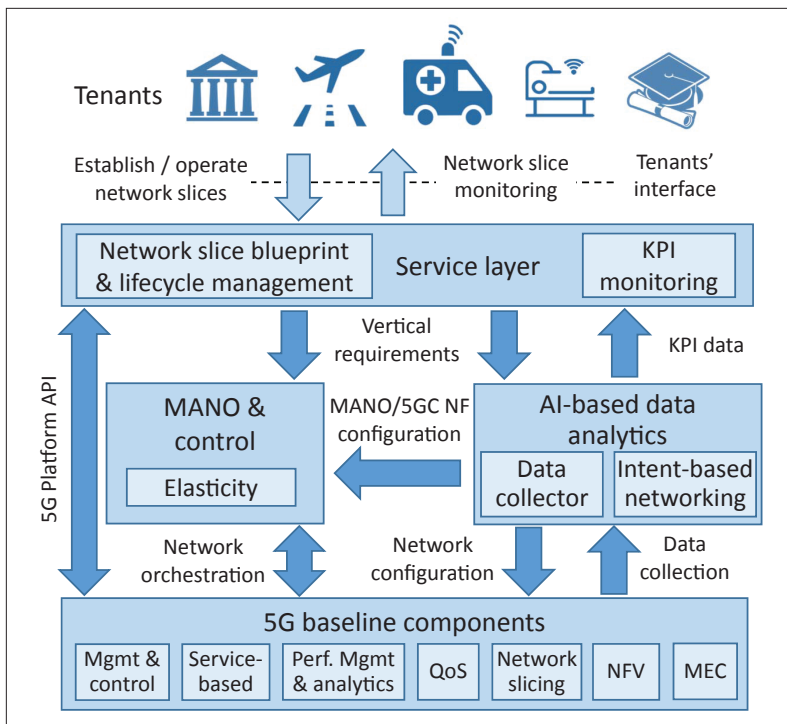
Tenants

Establish / operate network slices

Network slice monitoring

Tenants' interface

Network slice blueprint & lifecycle management

Service layer

KPI monitoring

Vertical requirements

KPI data

5G Platform API

MANO & control

Elasticity

MANO/5GC NF configuration

AI-based data analytics

Data collector

Intent-based networking

Network orchestration

Network configuration

Data collection

5G baseline components

Mgmt & control

Service-based

Perf. Mgmt & analytics

QoS

Network slicing

NFV

MEC